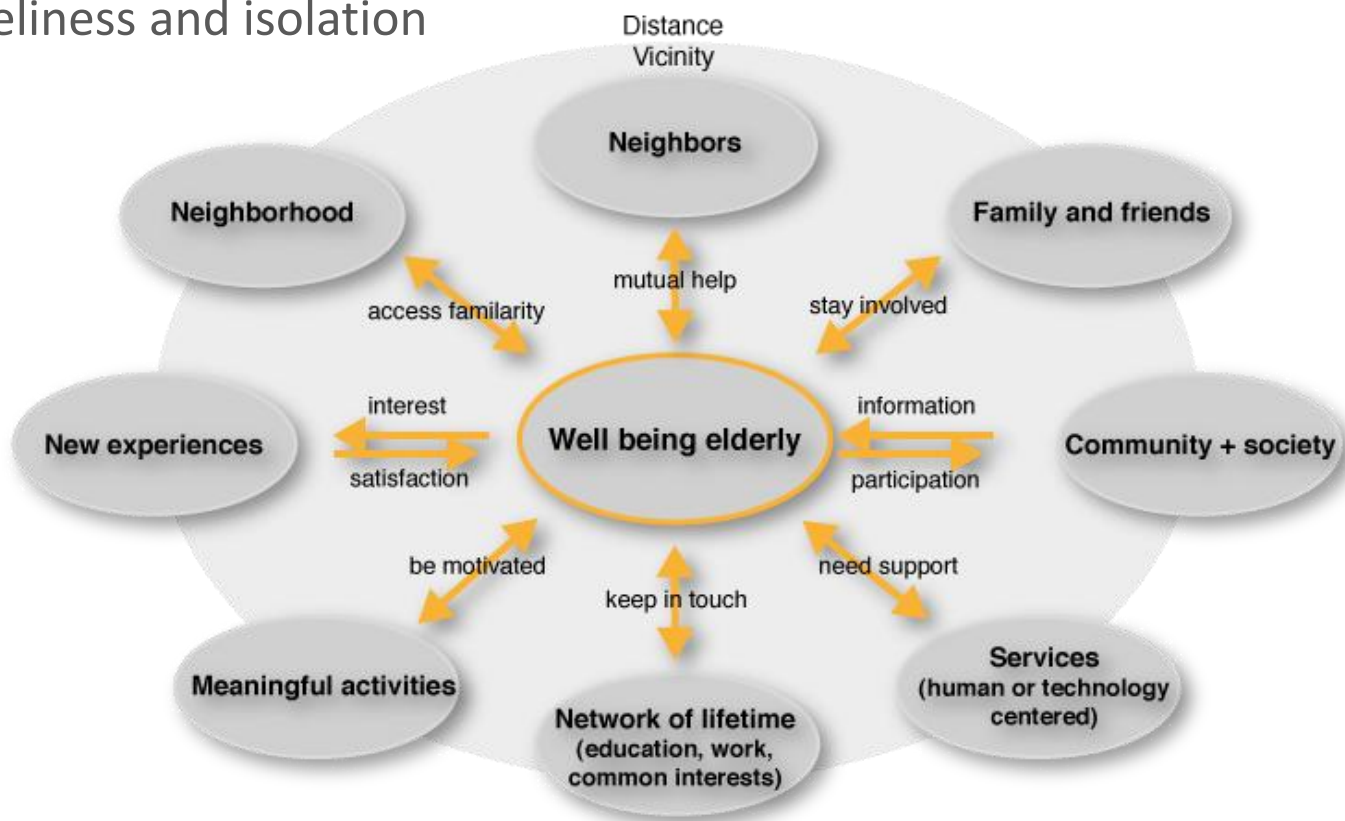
eliness and isolation

Distance
Vicinity

Neighbors

Neighborhood

Family and friends

mutual help

access familarity

stay involved

interest

information

New experiences

Well being elderly

Community + society

satisfaction

participation

be motivated

need support

keep in touch

Meaningful activities

Network of lifetime (education, work, common interests)

Services (human or technology centered)